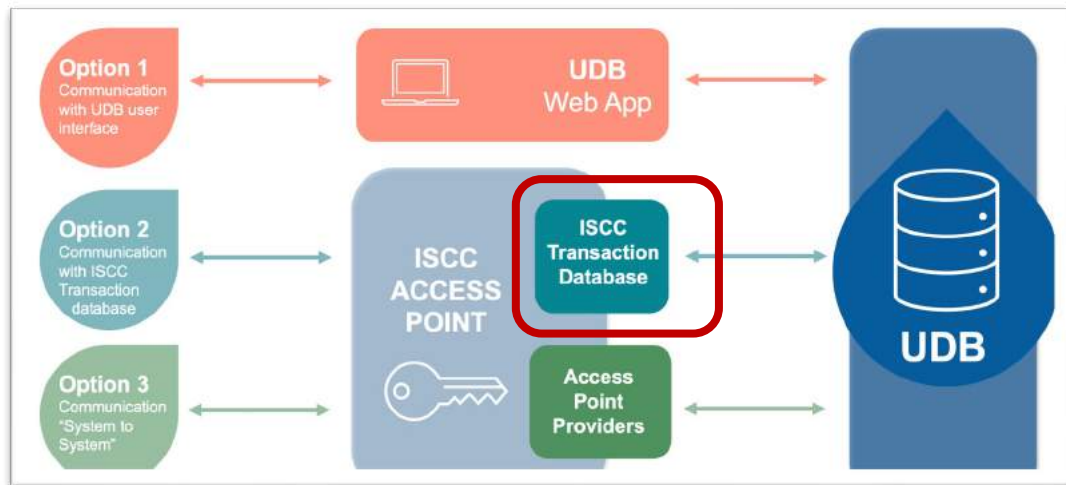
Option 1
Communication with UDB user interface

UDB
Web App

Option 2
Communication with ISCC Transaction database

ISCC ACCESS POINT

ISCC Transaction Database

UDB

Option 3
Communication "System to System"

Access Point Providers